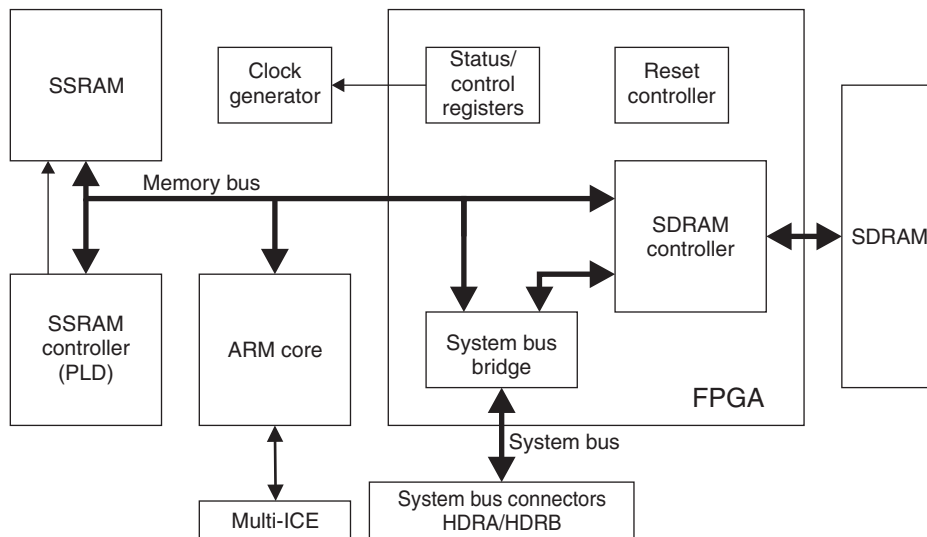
SSRAM

Clock generator

Status/ control registers

Reset controller

Memory bus

SDRAM controller

SDRAM

SSRAM controller (PLD)

ARM core

System bus bridge

FPGA

System bus

Multi-ICE

System bus connectors HDRA/HDRB